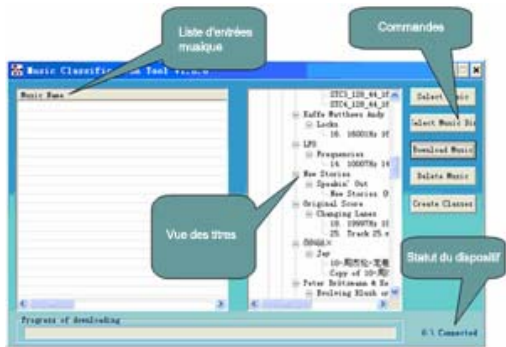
Liste d'entrées musique

Commandes

Music Classifica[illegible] Tool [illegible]

Music Name

STC3_128_44_1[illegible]
STC4_128_44_1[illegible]
Kaffe Matthews Andy
Locks
16. 16000Hz 1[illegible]
LFO
Frequencies
14. 10000Hz 1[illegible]
New Stories
Speakin' Out
New Stories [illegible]
Original Score
Changing Lanes
10. 19997Hz 1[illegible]
25. Track 25 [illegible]
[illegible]
Jay
10-周杰伦-龙卷
Copy of 10-周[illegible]
Peter Brötzmann & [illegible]
Evolving Blush or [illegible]

Select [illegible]usic
Select Music Di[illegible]
Download Music
Delete Music
Create Classes

Vue des titres

Statut du dispositif

Progress of downloading

0.1 Connected